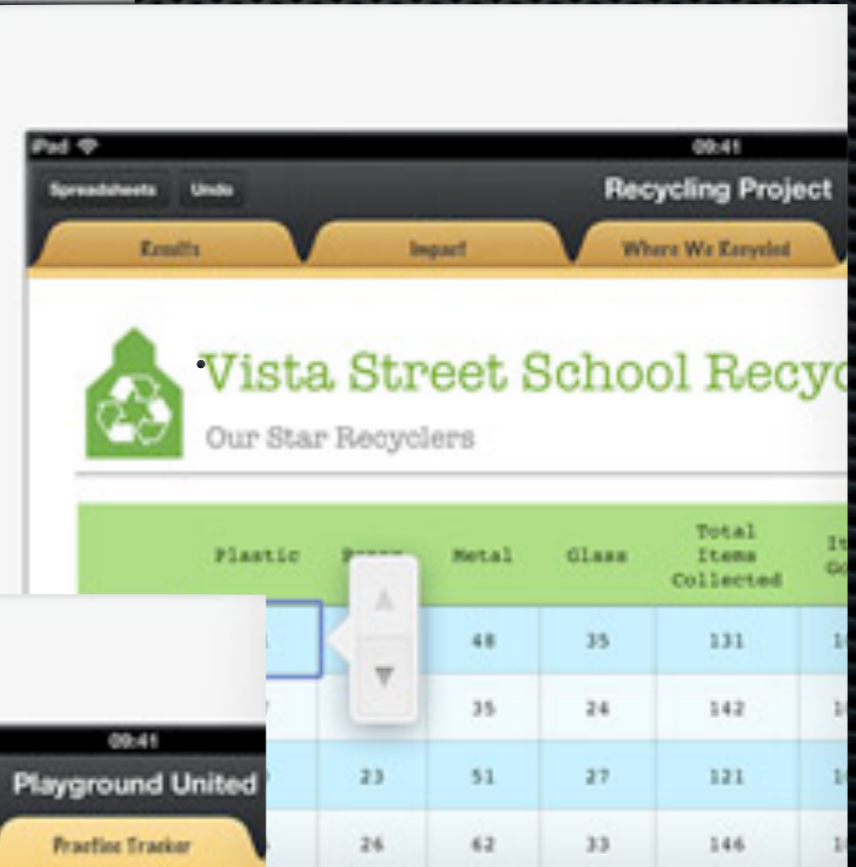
iPad

09:41

Spreadsheets Undo

Recycling Project

Results

Impact

Where We Recycled

Vista Street School Recyc

Our Star Recyclers

| | Plastic | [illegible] | Metal | Glass | Total Items Collected | It Go |
|---|---|---|---|---|---|---|
| | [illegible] | | 48 | 35 | 131 | 1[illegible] |
| | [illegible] | | 35 | 24 | 142 | 1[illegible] |
| | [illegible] | 23 | 51 | 27 | 121 | 1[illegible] |
| | | 26 | 62 | 33 | 146 | 1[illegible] |

09:41

Playground United

Practice Tracker